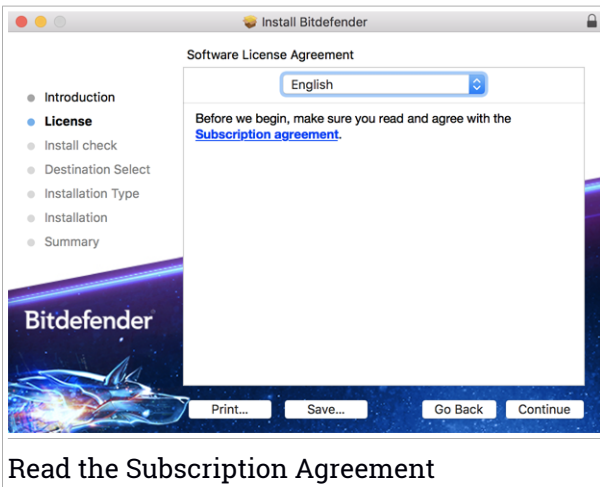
Install Bitdefender

Software License Agreement

English

Introduction
License
Install check
Destination Select
Installation Type
Installation
Summary

Before we begin, make sure you read and agree with the Subscription agreement.

Bitdefender

Print...
Save...
Go Back
Continue

Read the Subscription Agreement